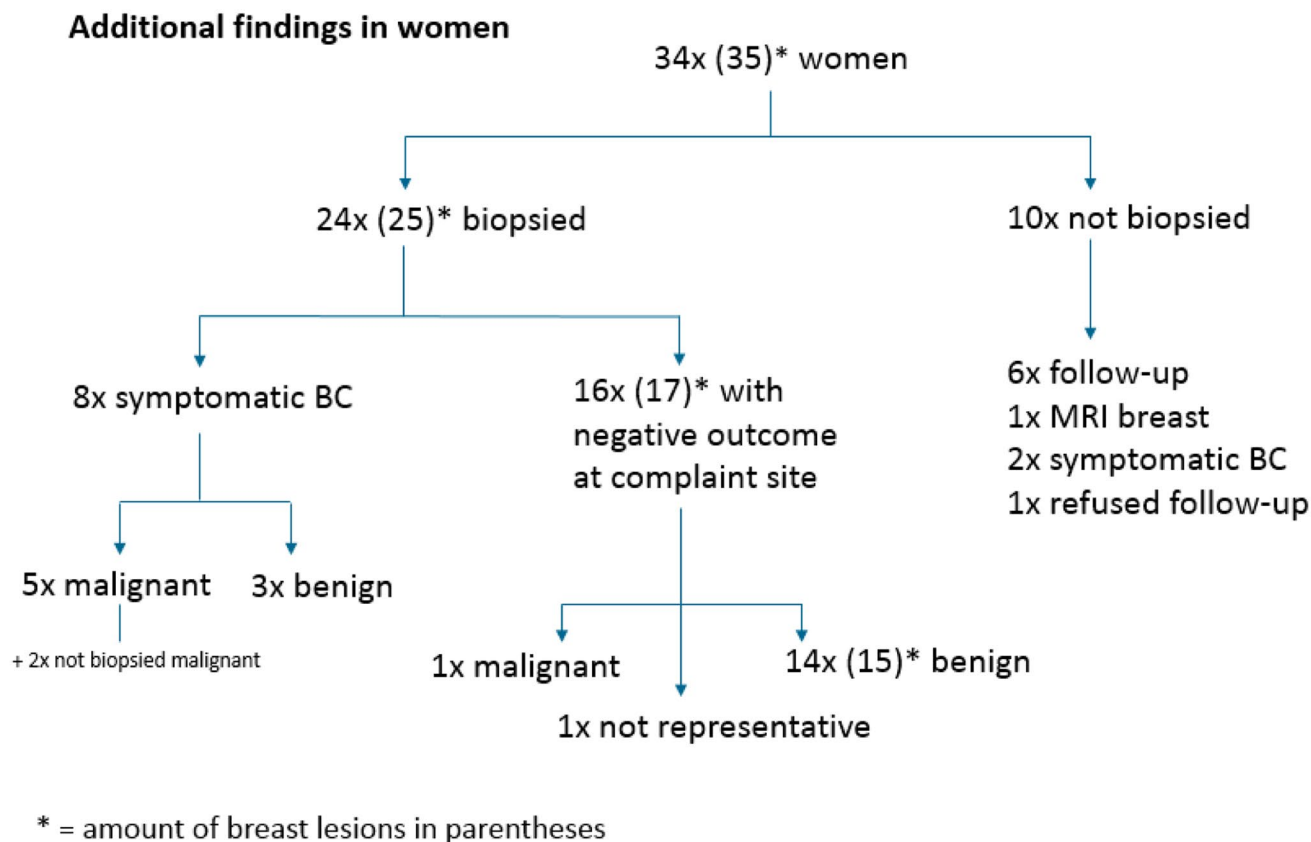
Additional findings in women

34x (35)* women

24x (25)* biopsied

10x not biopsied

8x symptomatic BC

16x (17)* with negative outcome at complaint site

6x follow-up
1x MRI breast
2x symptomatic BC
1x refused follow-up

5x malignant

3x benign

+ 2x not biopsied malignant

1x malignant

14x (15)* benign

1x not representative

* = amount of breast lesions in parentheses